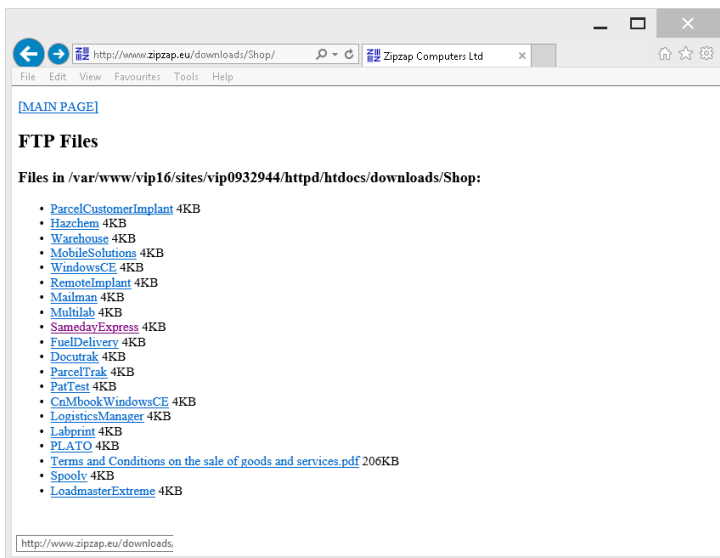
http://www.zipzap.eu/downloads/Shop/
Zipzap Computers Ltd
File Edit View Favourites Tools Help

[MAIN PAGE]

FTP Files

Files in /var/www/vip16/sites/vip0932944/httpd/htdocs/downloads/Shop:

- ParcelCustomerImplant 4KB
- Hazchem 4KB
- Warehouse 4KB
- MobileSolutions 4KB
- WindowsCE 4KB
- RemoteImplant 4KB
- Mailman 4KB
- Multilab 4KB
- SamedayExpress 4KB
- FuelDelivery 4KB
- Docutrak 4KB
- ParcelTrak 4KB
- PatTest 4KB
- CnMbookWindowsCE 4KB
- LogisticsManager 4KB
- Labprint 4KB
- PLATO 4KB
- Terms and Conditions on the sale of goods and services.pdf 206KB
- Spoolv 4KB
- LoadmasterExtreme 4KB

http://www.zipzap.eu/downloads